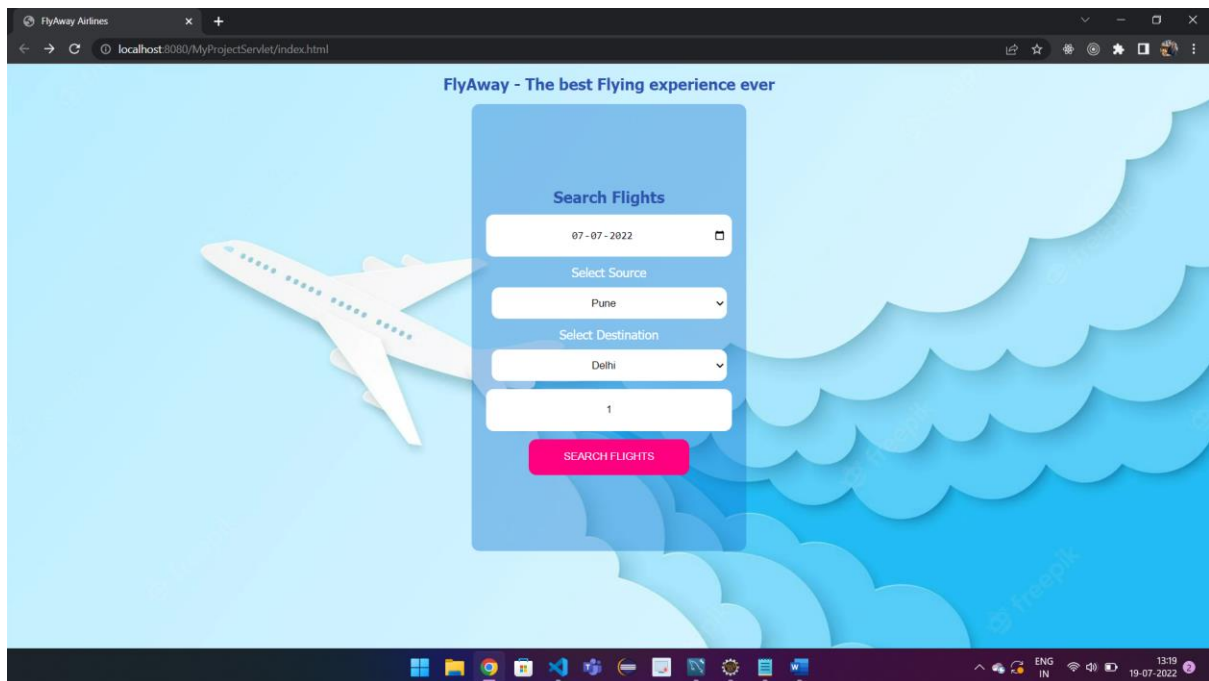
FlyAway Airlines

localhost:8080/MyProjectServlet/index.html

FlyAway - The best Flying experience ever

Search Flights

07-07-2022

Select Source

Pune

Select Destination

Delhi

1

SEARCH FLIGHTS

freepik

freepik

freepik

ENG
IN

13:19
19-07-2022